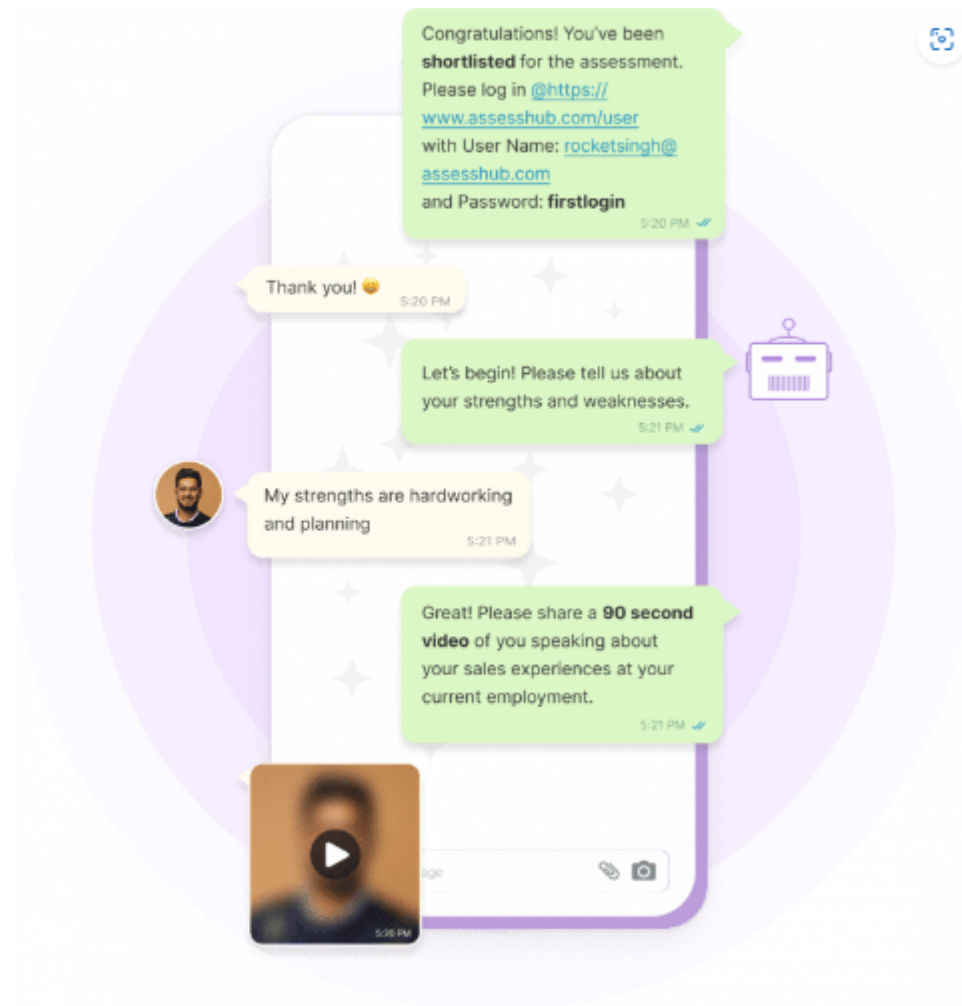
Congratulations! You've been **shortlisted** for the assessment. Please log in @https://www.assesshub.com/user with User Name: rocketsingh@assesshub.com and Password: **firstlogin**

5:20 PM

Thank you! 😀

5:20 PM

Let's begin! Please tell us about your strengths and weaknesses.

5:21 PM

My strengths are hardworking and planning

5:21 PM

Great! Please share a **90 second video** of you speaking about your sales experiences at your current employment.

5:21 PM

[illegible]age

5:26 PM